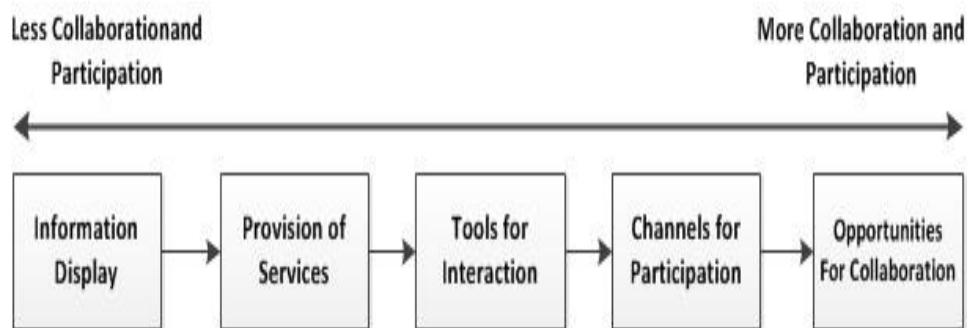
Less Collaborationand Participation

More Collaboration and Participation

Information Display

Provision of Services

Tools for Interaction

Channels for Participation

Opportunities For Collaboration